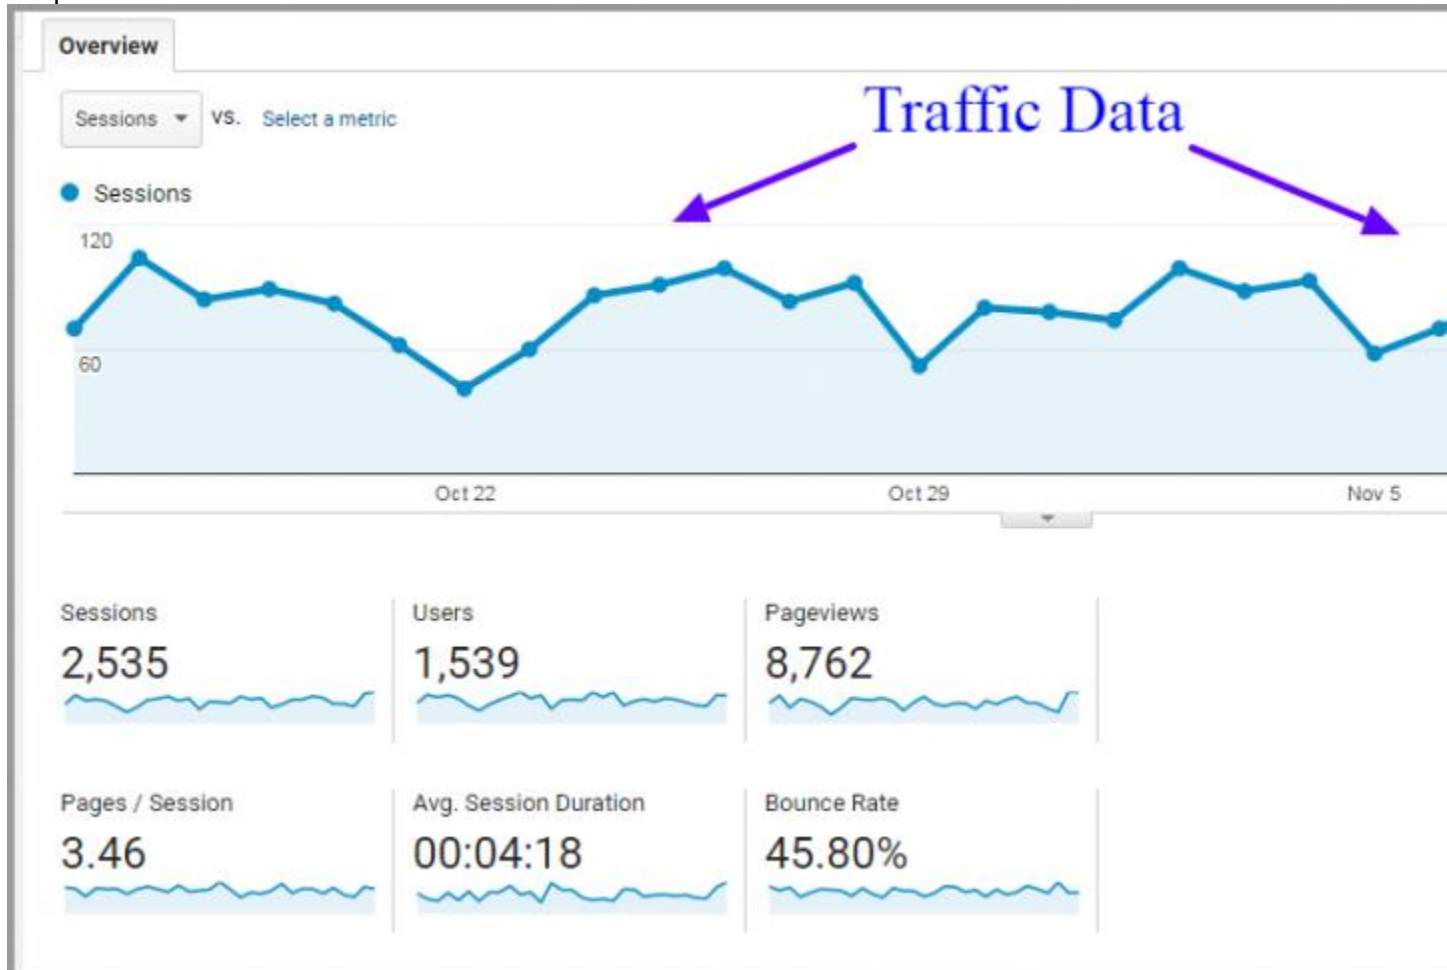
Overview

Sessions VS. Select a metric

Traffic Data

Sessions

120

60

Oct 22 Oct 29 Nov 5

Sessions
2,535

Users
1,539

Pageviews
8,762

Pages / Session
3.46

Avg. Session Duration
00:04:18

Bounce Rate
45.80%